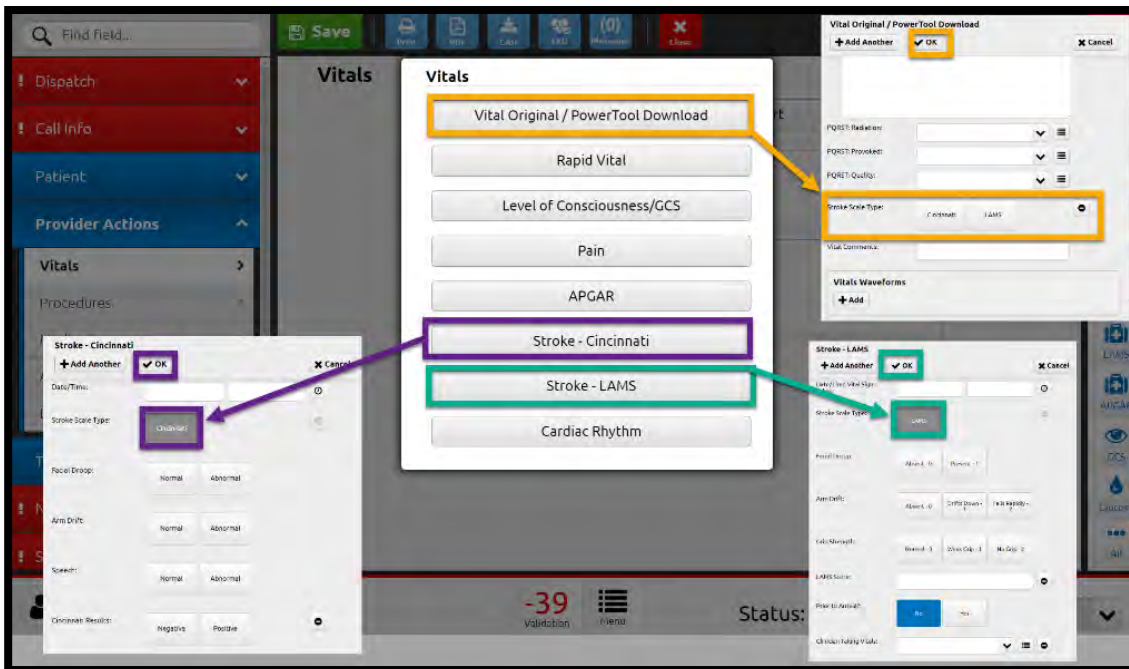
Find field...

Save

Print

Bills

Labs

EKG

(0) Messages

Close

Dispatch

Call Info

Patient

Provider Actions

Vitals

Procedures

Vitals

Vitals

Vital Original / PowerTool Download

Rapid Vital

Level of Consciousness/GCS

Pain

APGAR

Stroke - Cincinnati

Stroke - LAMS

Cardiac Rhythm

Vital Original / PowerTool Download

+ Add Another

✔ OK

✖ Cancel

PQRST: Radiation:

PQRST: Provoked:

PQRST: Quality:

Stroke Scale Type:

Cincinnati

LAMS

Vital Comments:

Vitals Waveforms

+ Add

Stroke - Cincinnati

+ Add Another

✔ OK

✖ Cancel

Date/Time:

Stroke Scale Type:

Cincinnati

Facial Droop:

Normal

Abnormal

Arm Drift:

Normal

Abnormal

Speech:

Normal

Abnormal

Cincinnati Results:

Negative

Positive

Stroke - LAMS

+ Add Another

✔ OK

✖ Cancel

Date/Time Vital Sign:

Stroke Scale Type:

LAMS

Facial Droop:

Absent - 0

Present - 1

Arm Drift:

Absent - 0

Drifts Down - 1

Falls Rapidly - 2

Grip Strength:

Normal - 0

Weak Grip - 1

No Grip - 2

LAMS Score:

Prior to Arrival?

No

Yes

Obtained During Vitals:

LAMS

APGAR

GCS

Glucose

All

-39

Validation

Menu

Status: